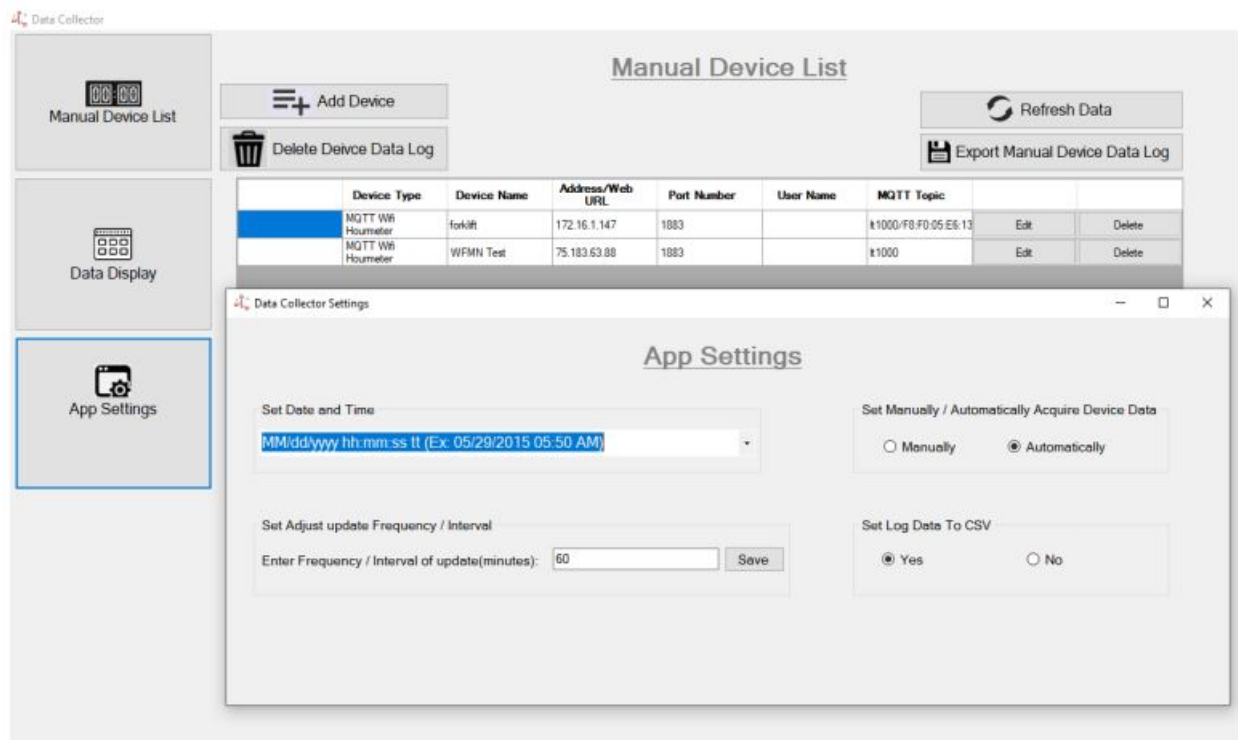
Data Collector

00:00
Manual Device List

Data Display

App Settings

Manual Device List

Add Device

Delete Deivce Data Log

Refresh Data

Export Manual Device Data Log

| | Device Type | Device Name | Address/Web URL | Port Number | User Name | MQTT Topic | | |
|---|---|---|---|---|---|---|---|---|
| | MQTT Wifi Hourmeter | forklift | 172.16.1.147 | 1883 | | t1000/F8:F0:05:E6:13 | Edit | Delete |
| | MQTT Wifi Hourmeter | WFMN Test | 75.183.63.88 | 1883 | | t1000 | Edit | Delete |

Data Collector Settings

App Settings

Set Date and Time

MM/dd/yyyy hh:mm:ss tt (Ex: 05/29/2015 05:50 AM)

Set Manually / Automatically Acquire Device Data

Manually

Automatically

Set Adjust update Frequency / Interval

Enter Frequency / Interval of update(minutes): 60

Save

Set Log Data To CSV

Yes

No